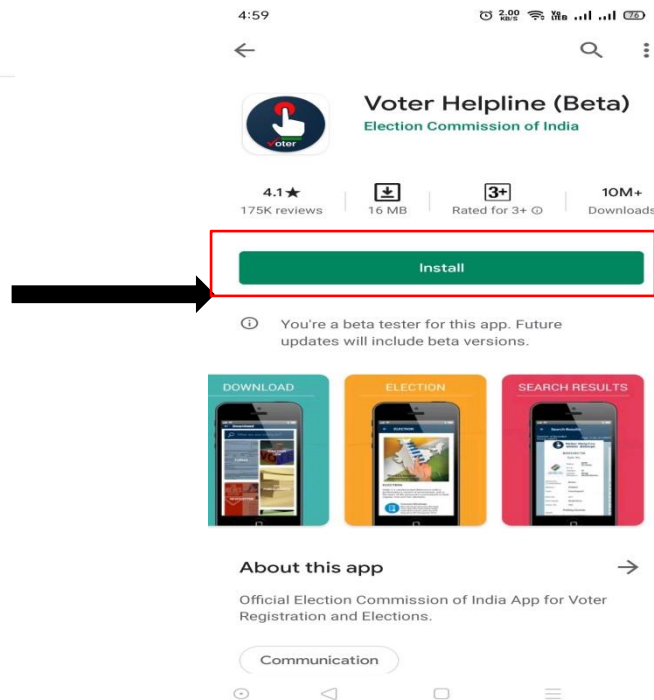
4:59 2.00 KB/S Vo LTE 76

Voter Helpline (Beta)
Election Commission of India

Voter

4.1★
175K reviews

16 MB

3+
Rated for 3+ ⓘ

10M+
Downloads

Install

ⓘ You're a beta tester for this app. Future updates will include beta versions.

DOWNLOAD

ELECTION

SEARCH RESULTS

About this app →

Official Election Commission of India App for Voter Registration and Elections.

Communication